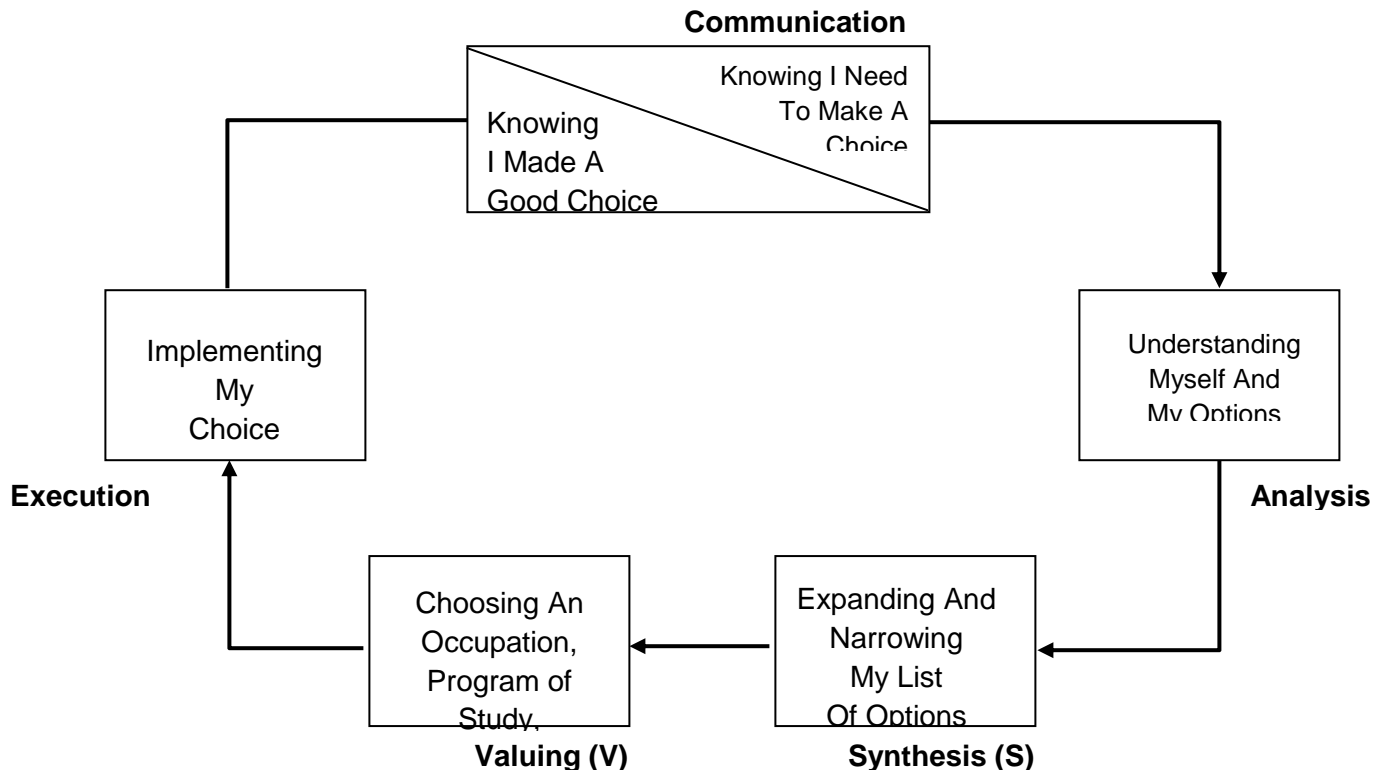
Communication

Knowing I Need To Make A Choice

Knowing I Made A Good Choice

Understanding Myself And My Options

Analysis

Expanding And Narrowing My List Of Options

Synthesis (S)

Choosing An Occupation, Program of Study,

Valuing (V)

Implementing My Choice

Execution